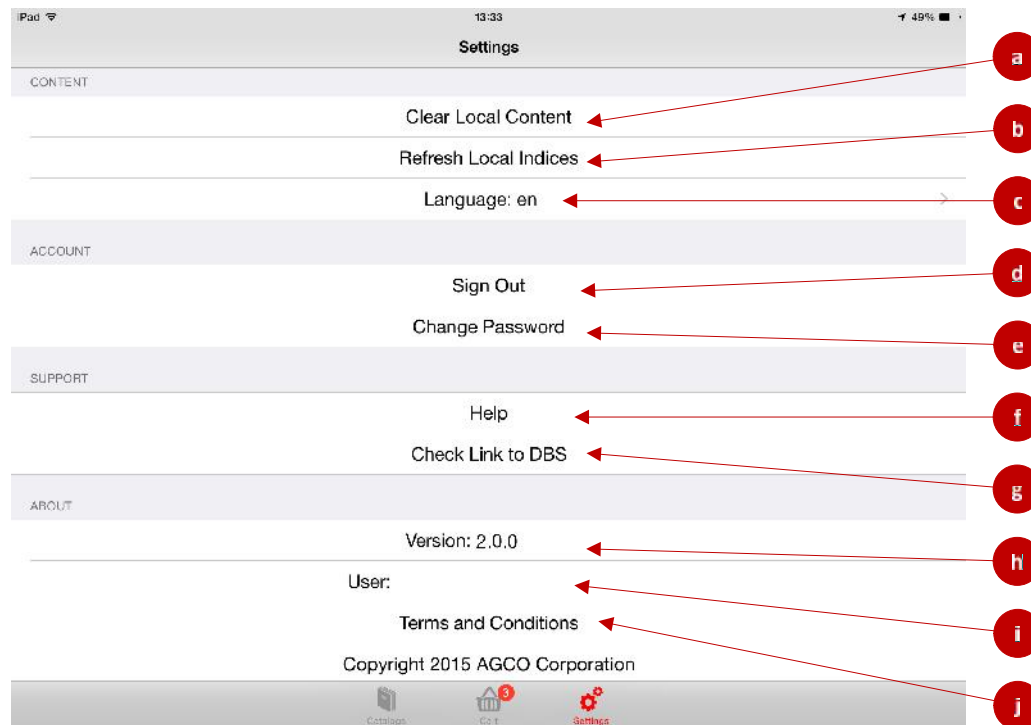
iPad
13:33
49%
Settings

CONTENT
Clear Local Content
Refresh Local Indices
Language: en

ACCOUNT
Sign Out
Change Password

SUPPORT
Help
Check Link to DBS

ABOUT
Version: 2.0.0
User:
Terms and Conditions
Copyright 2015 AGCO Corporation

Catalogs
3
Cart
Settings

a
b
c
d
e
f
g
h
i
j